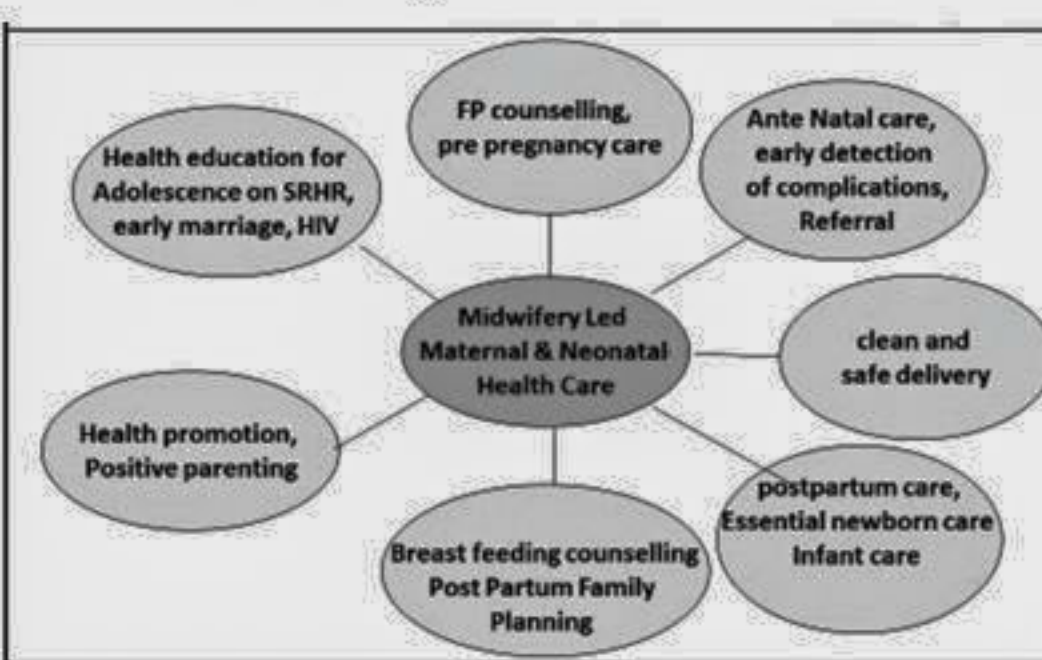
FP counselling, pre pregnancy care

Health education for Adolescence on SRHR, early marriage, HIV

Ante Natal care, early detection of complications, Referral

Midwifery Led Maternal & Neonatal Health Care

clean and safe delivery

Health promotion, Positive parenting

postpartum care, Essential newborn care Infant care

Breast feeding counselling Post Partum Family Planning